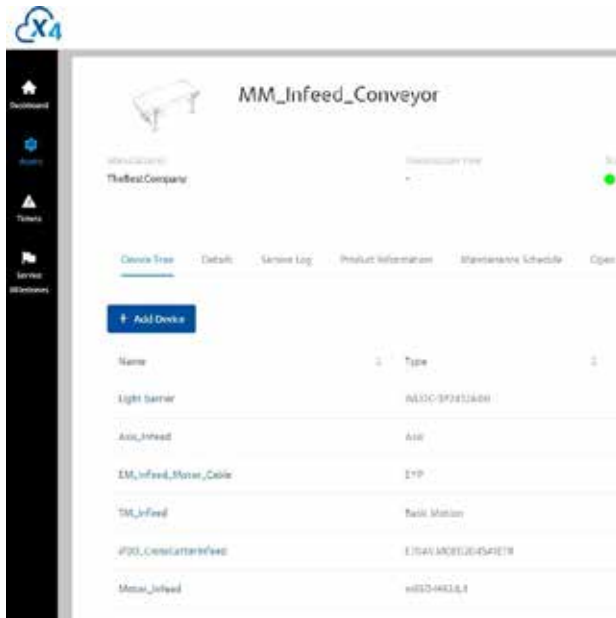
X4

Dashboard

Assets

Tickets

Service Milestones

MM_Infeed_Conveyor

Manufacturer
TheBestCompany

Commission Date
-

Device Tree Details Service Log Product Information Maintenance Schedule Oper

+ Add Device

| Name | Type |
|---|---|
| Light barrier | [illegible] |
| Axis_Infeed | Axis |
| EM_Infeed_Motor_Cable | EYP |
| TM_Infeed | Basic Motion |
| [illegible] | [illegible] |
| Motor_Infeed | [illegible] |